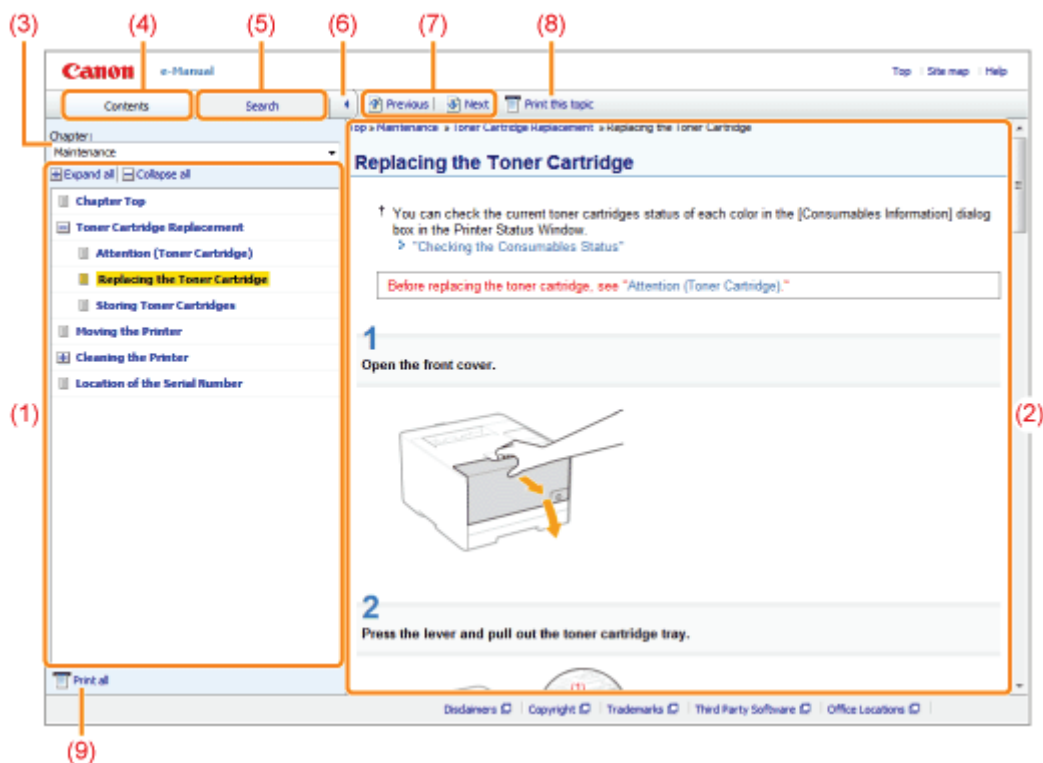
(3) (4) (5) (6) (7) (8)

Canon e-Manual

Top | Site map | Help

Contents

Search

Previous | Next

Print this topic

Chapter:

Maintenance

Expand all | Collapse all

Chapter Top

Toner Cartridge Replacement

Attention (Toner Cartridge)

Replacing the Toner Cartridge

Storing Toner Cartridges

Moving the Printer

Cleaning the Printer

Location of the Serial Number

(1)

Top » Maintenance » Toner Cartridge Replacement » Replacing the Toner Cartridge

Replacing the Toner Cartridge

You can check the current toner cartridges status of each color in the [Consumables Information] dialog box in the Printer Status Window.

"Checking the Consumables Status"

Before replacing the toner cartridge, see "Attention (Toner Cartridge)."

1

Open the front cover.

2

Press the lever and pull out the toner cartridge tray.

(1)

(2)

Print all

Disclaimers | Copyright | Trademarks | Third Party Software | Office Locations

(9)